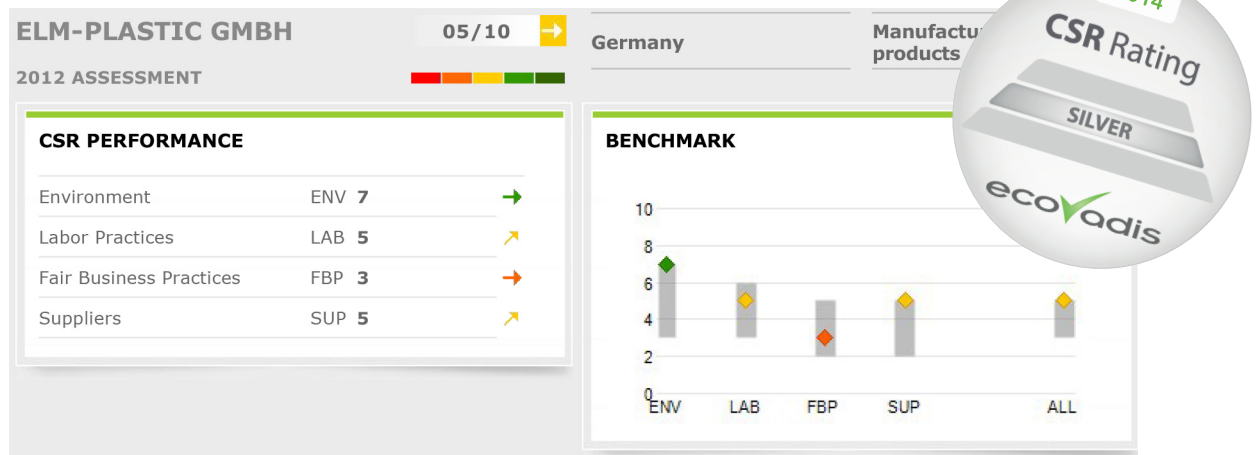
ELM-PLASTIC GMBH

05/10

2012 ASSESSMENT

Germany

Manufactu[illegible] products

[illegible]014

CSR Rating

SILVER

ecovadis

CSR PERFORMANCE

| | | |
|---|---|---|
| Environment | ENV | 7 |
| Labor Practices | LAB | 5 |
| Fair Business Practices | FBP | 3 |
| Suppliers | SUP | 5 |

BENCHMARK

10
8
6
4
2
0

ENV LAB FBP SUP ALL